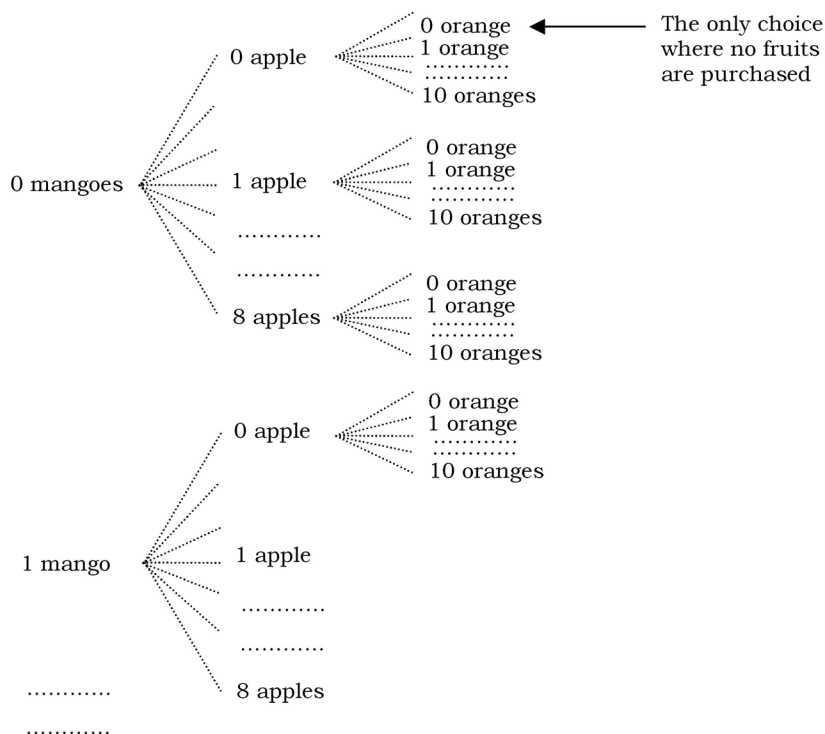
0 mangoes

0 apple

0 orange

1 orange

…………

…………

10 oranges

The only choice where no fruits are purchased

1 apple

0 orange

1 orange

…………

…………

10 oranges

…………

…………

8 apples

0 orange

1 orange

…………

…………

10 oranges

1 mango

0 apple

0 orange

1 orange

…………

…………

10 oranges

1 apple

…………

…………

8 apples

…………

…………